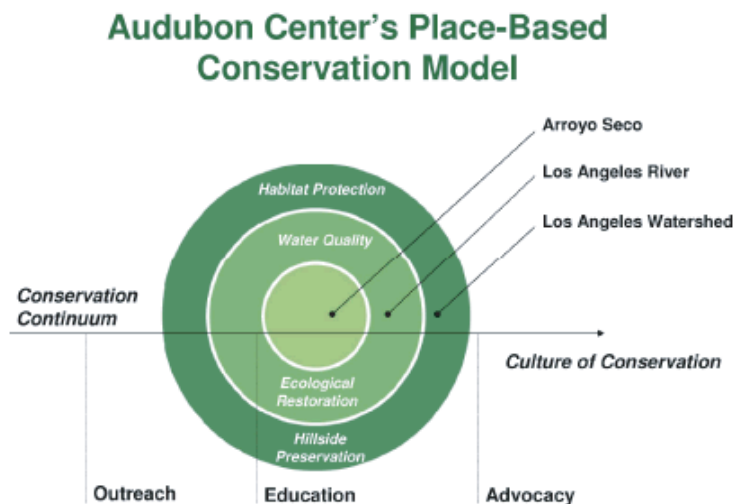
Audubon Center's Place-Based Conservation Model

Arroyo Seco

Los Angeles River

Los Angeles Watershed

Habitat Protection

Water Quality

Conservation Continuum

Culture of Conservation

Ecological Restoration

Hillside Preservation

Outreach

Education

Advocacy